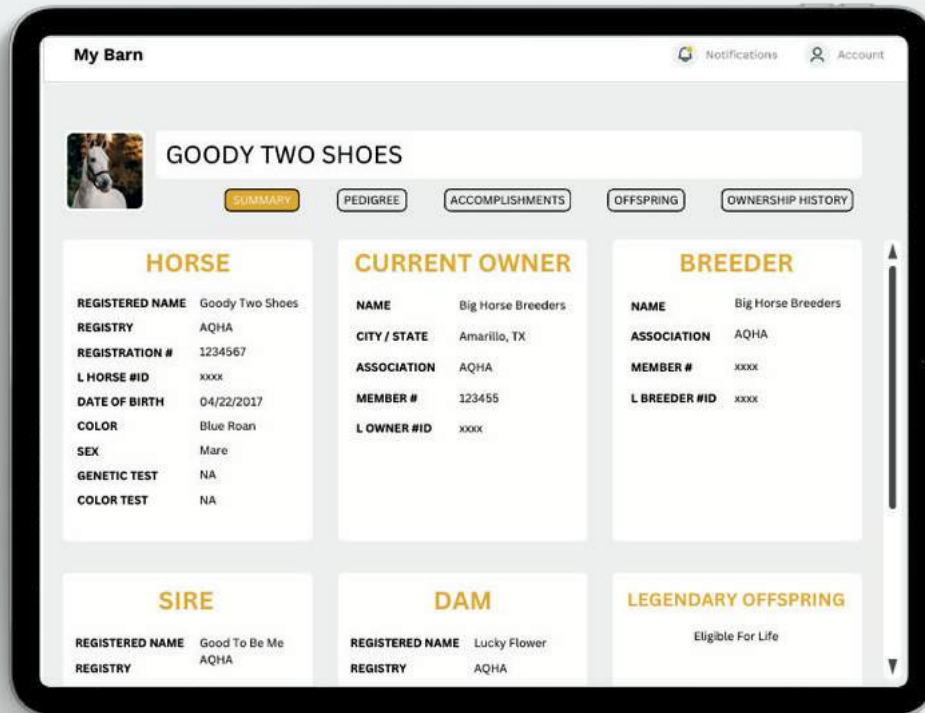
My Barn

Notifications Account

GOODY TWO SHOES

SUMMARY PEDIGREE ACCOMPLISHMENTS OFFSPRING OWNERSHIP HISTORY

HORSE

| | |
|---|---|
| REGISTERED NAME | Goody Two Shoes |
| REGISTRY | AQHA |
| REGISTRATION # | 1234567 |
| L HORSE #ID | xxxx |
| DATE OF BIRTH | 04/22/2017 |
| COLOR | Blue Roan |
| SEX | Mare |
| GENETIC TEST | NA |
| COLOR TEST | NA |

CURRENT OWNER

| | |
|---|---|
| NAME | Big Horse Breeders |
| CITY / STATE | Amarillo, TX |
| ASSOCIATION | AQHA |
| MEMBER # | 123455 |
| L OWNER #ID | xxxx |

BREEDER

| | |
|---|---|
| NAME | Big Horse Breeders |
| ASSOCIATION | AQHA |
| MEMBER # | xxxx |
| L BREEDER #ID | xxxx |

SIRE

| | |
|---|---|
| REGISTERED NAME | Good To Be Me |
| REGISTRY | AQHA |

DAM

| | |
|---|---|
| REGISTERED NAME | Lucky Flower |
| REGISTRY | AQHA |

LEGENDARY OFFSPRING

Eligible For Life